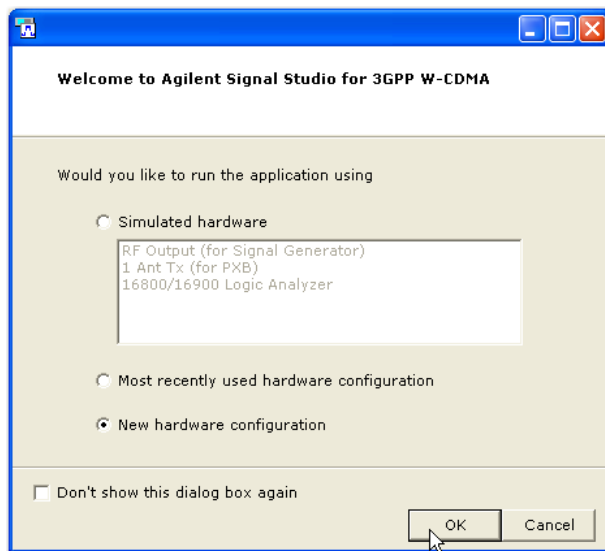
Welcome to Agilent Signal Studio for 3GPP W-CDMA

Would you like to run the application using

Simulated hardware

RF Output (for Signal Generator)
1 Ant Tx (for PXB)
16800/16900 Logic Analyzer

Most recently used hardware configuration

New hardware configuration

Don't show this dialog box again

OK

Cancel